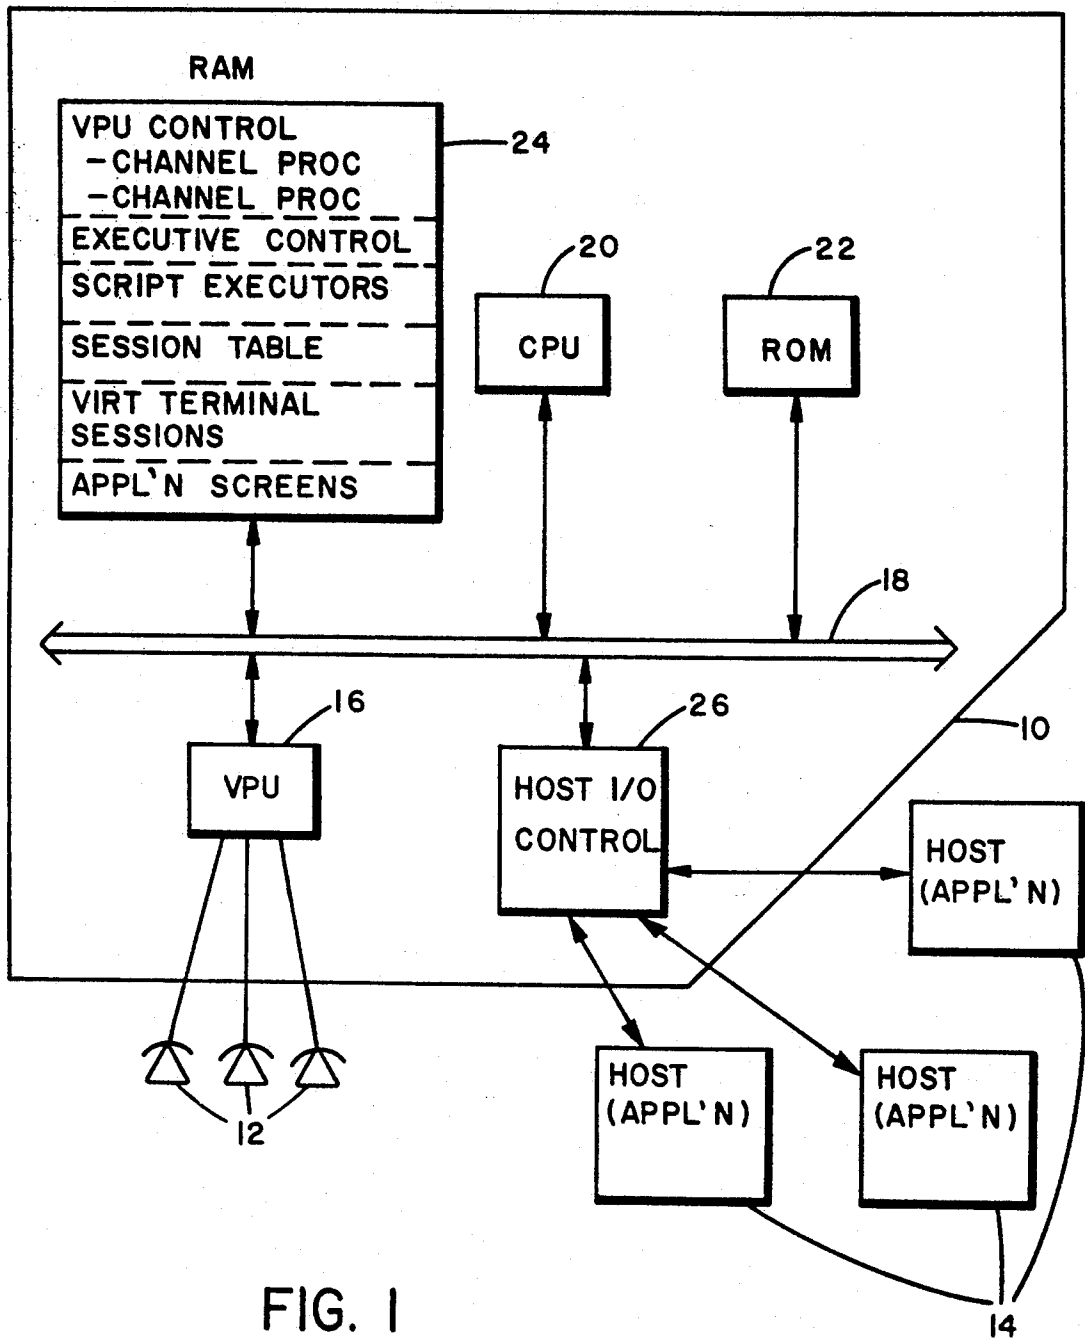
RAM

VPU CONTROL
-CHANNEL PROC
-CHANNEL PROC
EXECUTIVE CONTROL
SCRIPT EXECUTORS
SESSION TABLE
VIRT TERMINAL SESSIONS
APPL'N SCREENS

24

20
CPU

22
ROM

18

16
VPU

26
HOST I/O CONTROL

10

HOST (APPL'N)

HOST (APPL'N)

HOST (APPL'N)

12

14

FIG. 1